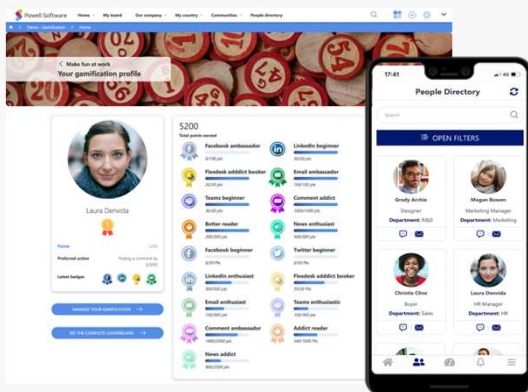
Powell Software Home My board Our company My country Communities People directory

Demo - Gamification Home

Make fun at work
Your gamification profile

Laura Denvida

Points

Preferred action

Latest badges

MANAGE YOUR GAMIFICATION

SEE THE COMPLETE LEADERBOARD

5200
Total points earned

Facebook ambassador
Linkedin beginner
Fivedesk addict booker
Email ambassador
Teams beginner
Comment addict
Better reader
News enthusiast
Facebook beginner
Twitter beginner
Linkedin enthusiast
Fivedesk addict booker
Email enthusiast
Teams enthusiast
Comment ambassador
Addict reader
News addict

17:41

People Directory

Search

OPEN FILTERS

Grady Archie
Designer
Department: R&D

Megan Brown
Marketing Manager
Department: Marketing

Christie Cline
Buyer
Department: Sales

Laura Denvida
HR Manager
Department: HR